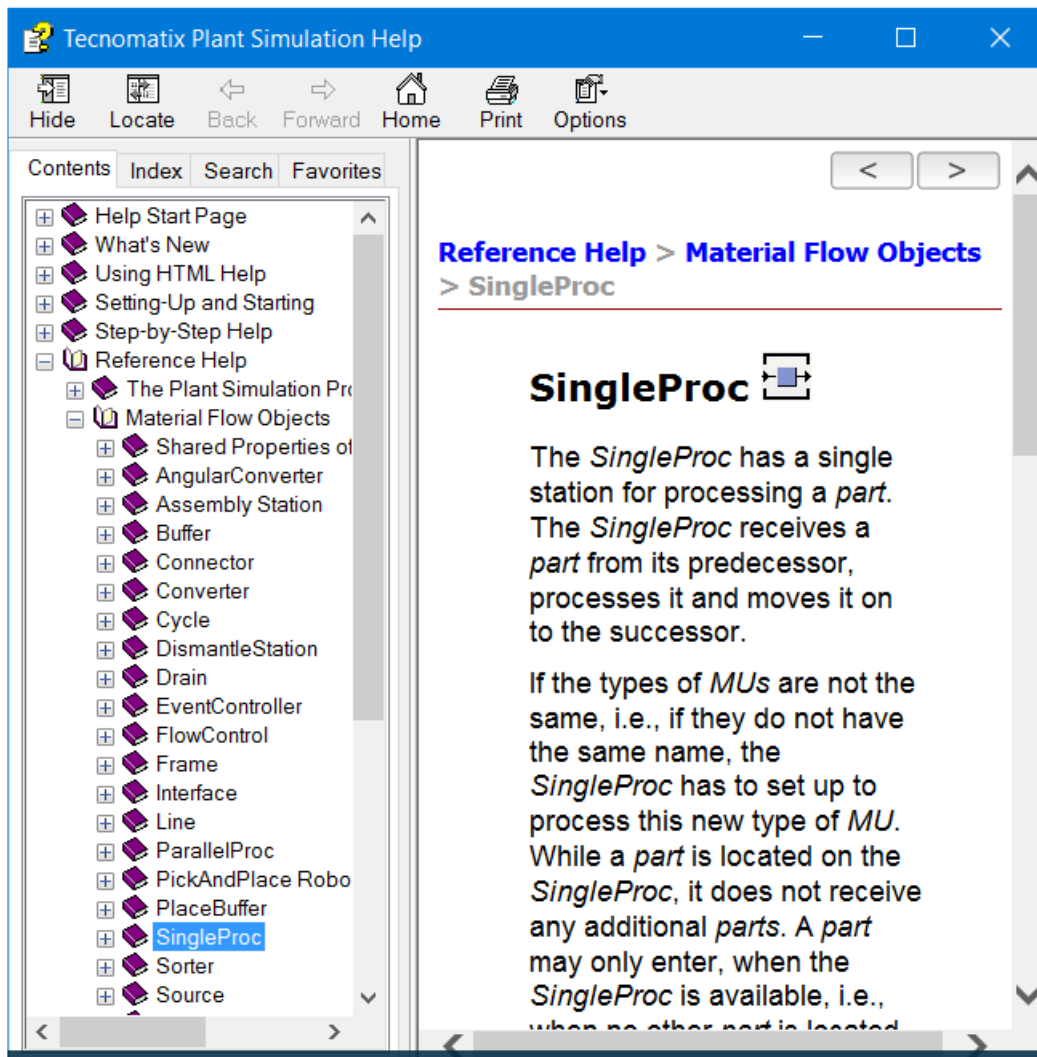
Tecnomatix Plant Simulation Help

Hide Locate Back Forward Home Print Options

Contents Index Search Favorites

Help Start Page
What's New
Using HTML Help
Setting-Up and Starting
Step-by-Step Help
Reference Help
The Plant Simulation Pr
Material Flow Objects
Shared Properties of
AngularConverter
Assembly Station
Buffer
Connector
Converter
Cycle
DismantleStation
Drain
EventController
FlowControl
Frame
Interface
Line
ParallelProc
PickAndPlace Robo
PlaceBuffer
SingleProc
Sorter
Source

< >

Reference Help > Material Flow Objects > SingleProc

SingleProc

The *SingleProc* has a single station for processing a *part*. The *SingleProc* receives a *part* from its predecessor, processes it and moves it on to the successor.

If the types of *MUs* are not the same, i.e., if they do not have the same name, the *SingleProc* has to set up to process this new type of *MU*. While a *part* is located on the *SingleProc*, it does not receive any additional *parts*. A *part* may only enter, when the *SingleProc* is available, i.e., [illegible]